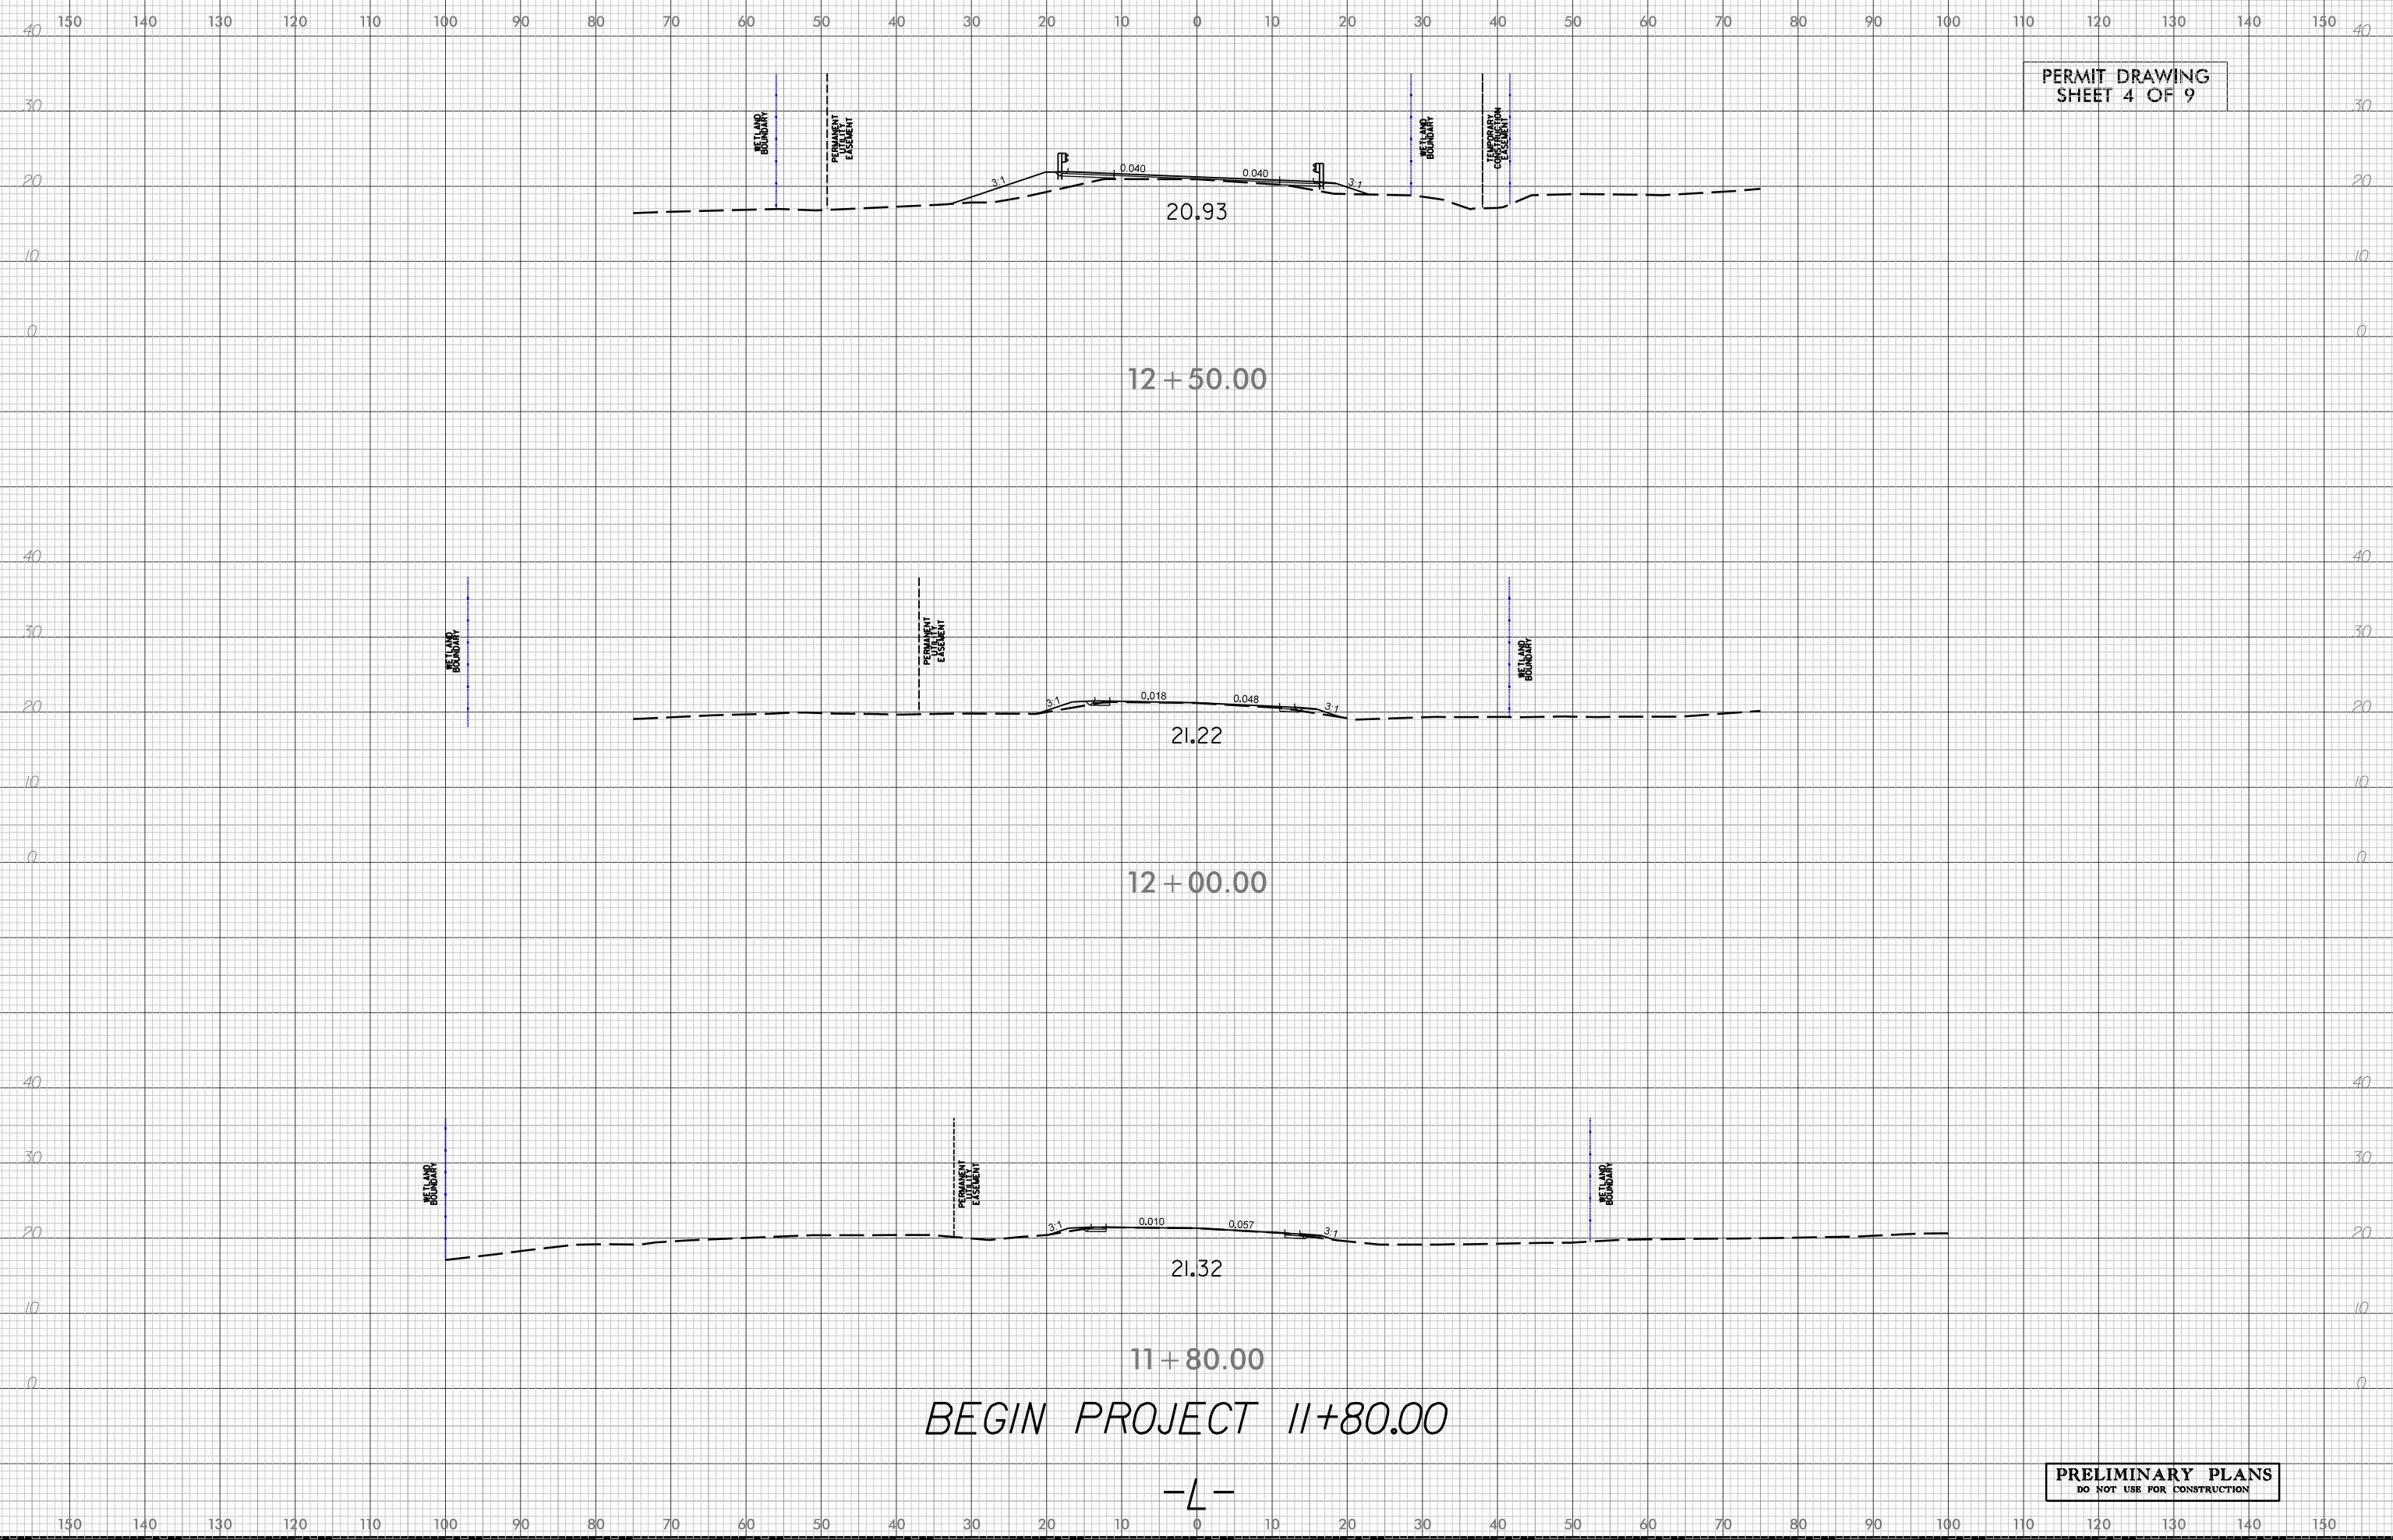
150 140 130 120 110 100 90 80 70 60 50 40 30 20 10 0 10 20 30 40 50 60 70 80 90 100 110 120 130 140 150

PERMIT DRAWING
SHEET 4 OF 9

40
30
20
10
0

WETLAND BOUNDARY
PERMANENT UTILITY EASEMENT
3:1
0.040
0.040
3:1
WETLAND BOUNDARY
TEMPORARY CONSTRUCTION EASEMENT

20.93

12 + 50.00

40
30
20
10
0

WETLAND BOUNDARY
PERMANENT UTILITY EASEMENT
3:1
0.018
0.048
3:1
WETLAND BOUNDARY

21.22

12 + 00.00

40
30
20
10
0

WETLAND BOUNDARY
PERMANENT UTILITY EASEMENT
3:1
0.010
0.057
3:1
WETLAND BOUNDARY

21.32

11 + 80.00

BEGIN PROJECT 11+80.00

-L-

PRELIMINARY PLANS
DO NOT USE FOR CONSTRUCTION

150 140 130 120 110 100 90 80 70 60 50 40 30 20 10 0 10 20 30 40 50 60 70 80 90 100 110 120 130 140 150